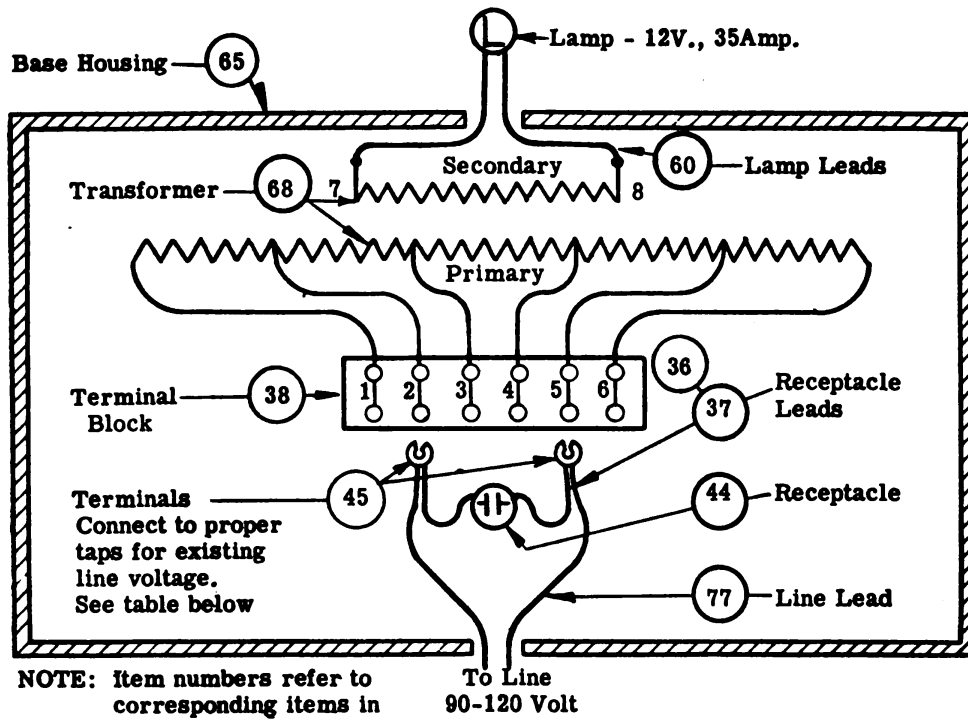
Lamp - 12V., 35Amp.

Base Housing 65

Secondary

60 Lamp Leads

Transformer 68 7 8

Primary

Terminal Block 38 1 2 3 4 5 6

36

Receptacle Leads 37

Terminals Connect to proper taps for existing line voltage. See table below 45

44 Receptacle

77 Line Lead

NOTE: Item numbers refer to corresponding items in

To Line 90-120 Volt